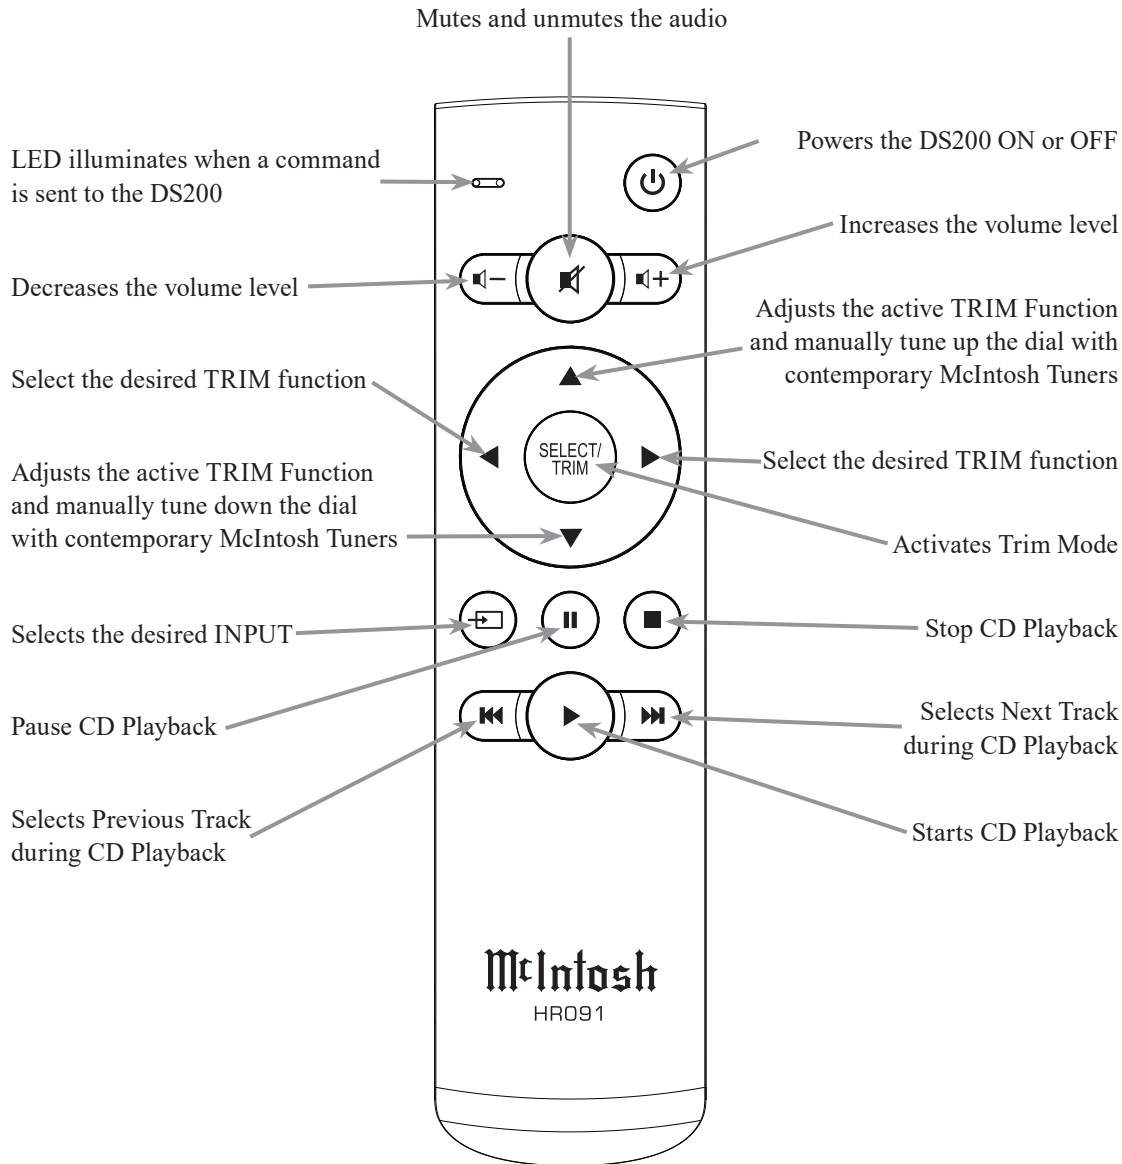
Mutes and unmutes the audio

LED illuminates when a command is sent to the DS200

Powers the DS200 ON or OFF

Increases the volume level

Decreases the volume level

Adjusts the active TRIM Function and manually tune up the dial with contemporary McIntosh Tuners

Select the desired TRIM function

SELECT/ TRIM

Select the desired TRIM function

Adjusts the active TRIM Function and manually tune down the dial with contemporary McIntosh Tuners

Activates Trim Mode

Selects the desired INPUT

Stop CD Playback

Pause CD Playback

Selects Next Track during CD Playback

Selects Previous Track during CD Playback

Starts CD Playback

McIntosh
HR091